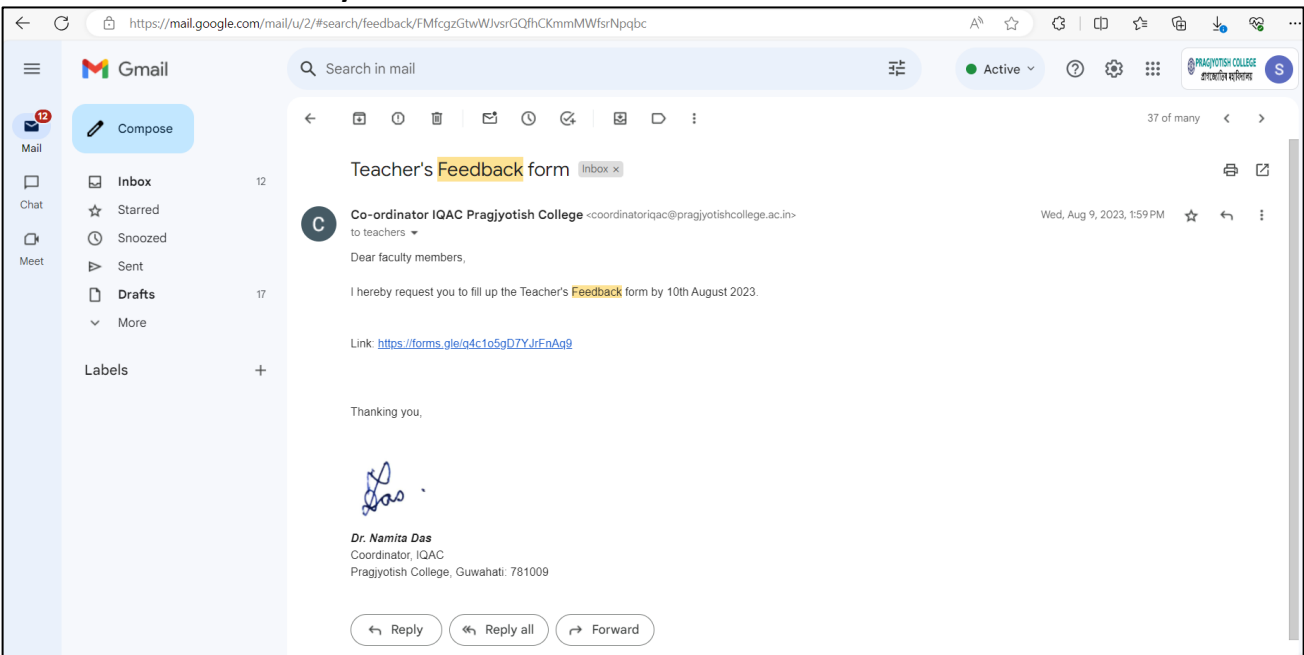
https://mail.google.com/mail/u/2/#search/feedback/FMfcgzGtwWJvsrGQfhCKmmMWfsrNpqbc

Gmail

Search in mail

Active

PRAGJYOTISH COLLEGE
প্ৰাগজ্যোতিষ মহাবিদ্যালয়

S

12
Mail

Chat

Meet

Compose

Inbox 12
Starred
Snoozed
Sent
Drafts 17
More

Labels +

37 of many

Teacher's Feedback form Inbox ×

C

Co-ordinator IQAC Pragjyotish College <coordinatoriqac@pragjyotishcollege.ac.in>
to teachers

Wed, Aug 9, 2023, 1:59 PM

Dear faculty members,

I hereby request you to fill up the Teacher's Feedback form by 10th August 2023.

Link: https://forms.gle/q4c1o5gD7YJrFnAq9

Thanking you,

Das

Dr. Namita Das
Coordinator, IQAC
Pragjyotish College, Guwahati: 781009

Reply Reply all Forward